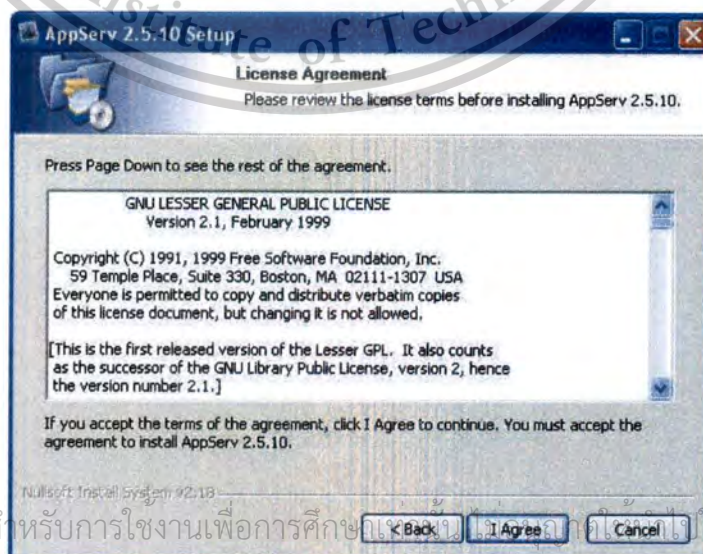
Institute of Technology

AppServ 2.5.10 Setup

License Agreement

Please review the license terms before installing AppServ 2.5.10.

Press Page Down to see the rest of the agreement.

GNU LESSER GENERAL PUBLIC LICENSE
Version 2.1, February 1999

Copyright (C) 1991, 1999 Free Software Foundation, Inc.
59 Temple Place, Suite 330, Boston, MA 02111-1307 USA
Everyone is permitted to copy and distribute verbatim copies of this license document, but changing it is not allowed.

[This is the first released version of the Lesser GPL. It also counts as the successor of the GNU Library Public License, version 2, hence the version number 2.1.]

If you accept the terms of the agreement, click I Agree to continue. You must accept the agreement to install AppServ 2.5.10.

Nullsoft Install System v2.18

< Back I Agree Cancel

สำหรับการใช้งานเพื่อการศึกษา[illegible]